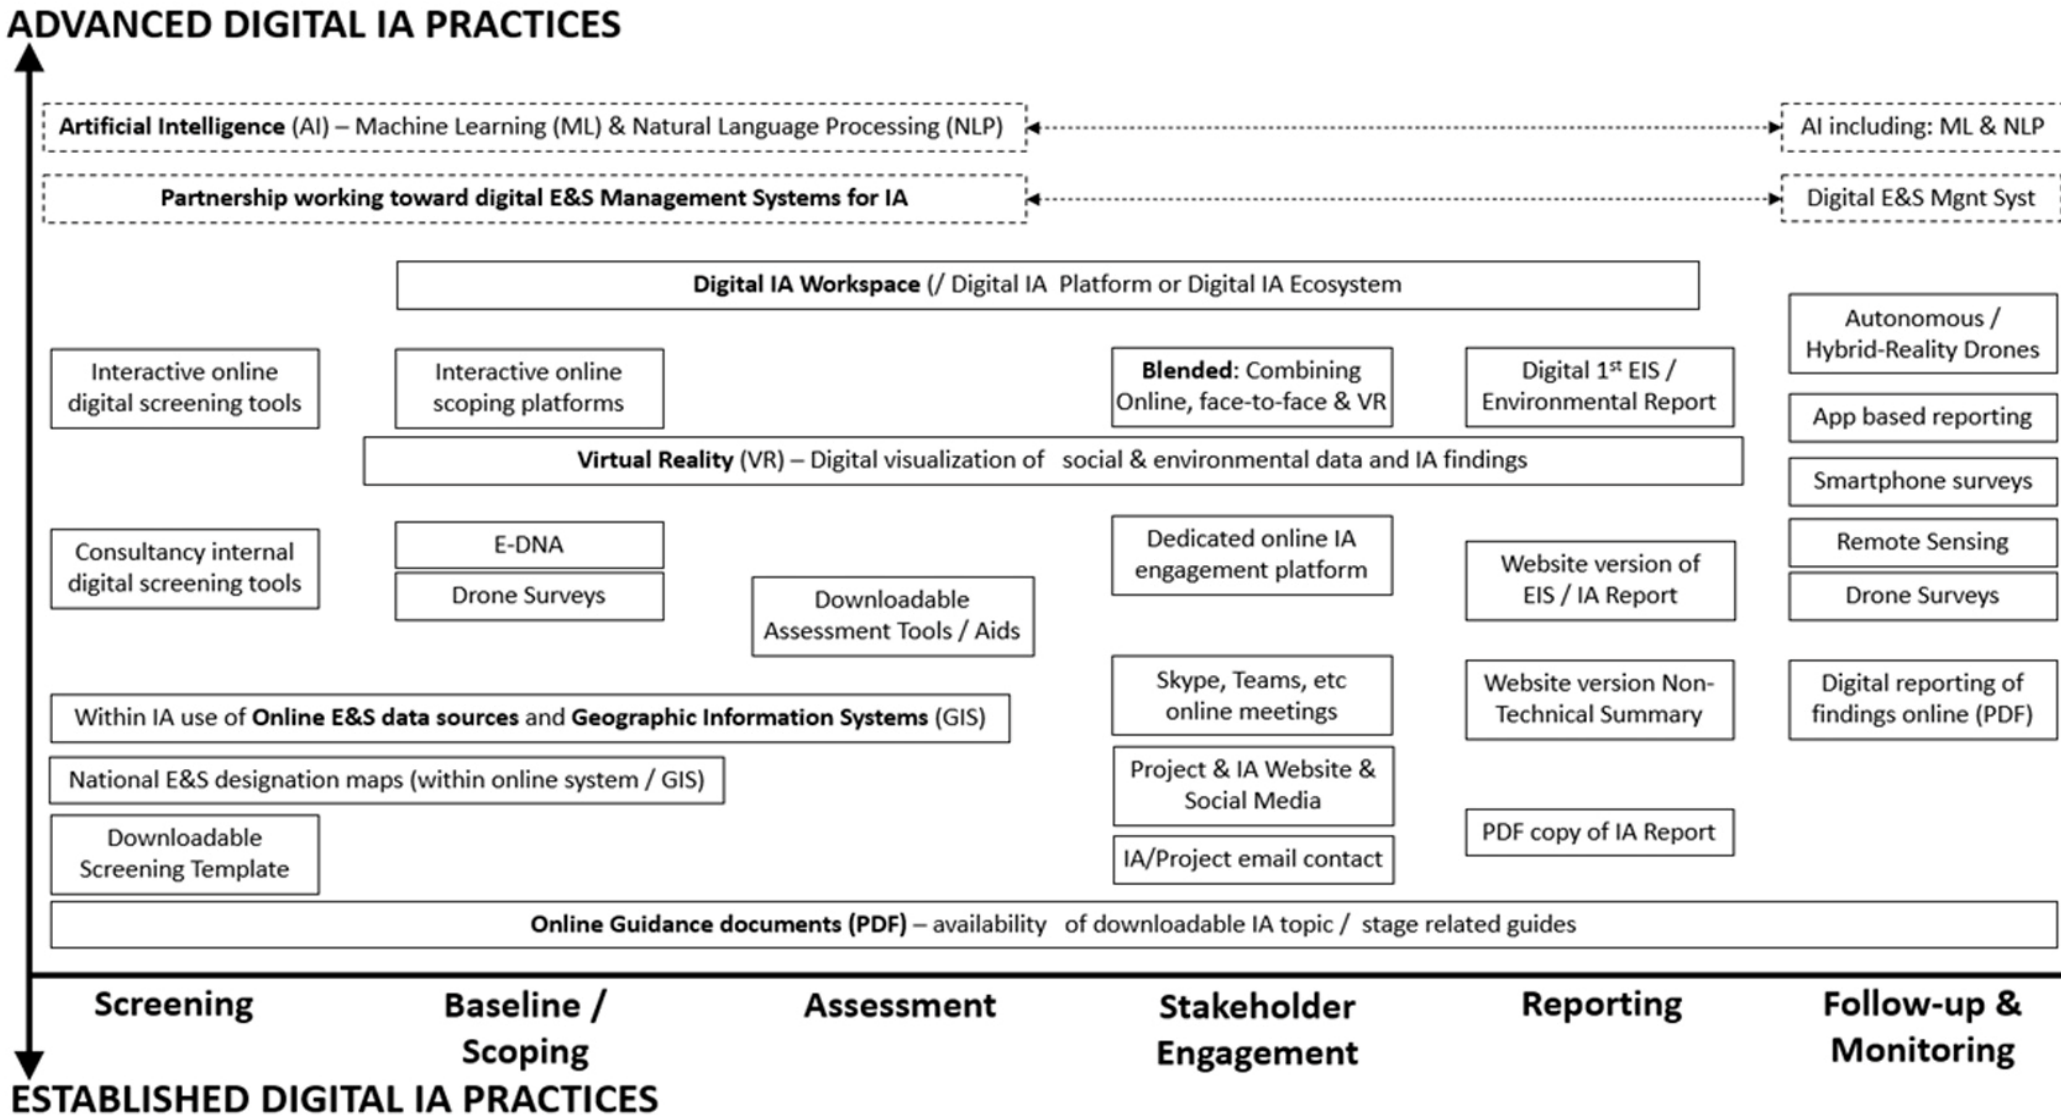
ADVANCED DIGITAL IA PRACTICES

Artificial Intelligence (AI) – Machine Learning (ML) & Natural Language Processing (NLP)

AI including: ML & NLP

Partnership working toward digital E&S Management Systems for IA

Digital E&S Mgnt Syst

Digital IA Workspace (/ Digital IA Platform or Digital IA Ecosystem

Autonomous / Hybrid-Reality Drones

Interactive online digital screening tools

Interactive online scoping platforms

Blended: Combining Online, face-to-face & VR

Digital 1$^{st}$ EIS / Environmental Report

App based reporting

Virtual Reality (VR) – Digital visualization of social & environmental data and IA findings

Smartphone surveys

Consultancy internal digital screening tools

E-DNA

Drone Surveys

Downloadable Assessment Tools / Aids

Dedicated online IA engagement platform

Website version of EIS / IA Report

Remote Sensing

Drone Surveys

Skype, Teams, etc online meetings

Website version Non-Technical Summary

Digital reporting of findings online (PDF)

Within IA use of Online E&S data sources and Geographic Information Systems (GIS)

National E&S designation maps (within online system / GIS)

Project & IA Website & Social Media

Downloadable Screening Template

PDF copy of IA Report

IA/Project email contact

Online Guidance documents (PDF) – availability of downloadable IA topic / stage related guides

Screening

Baseline / Scoping

Assessment

Stakeholder Engagement

Reporting

Follow-up & Monitoring

ESTABLISHED DIGITAL IA PRACTICES